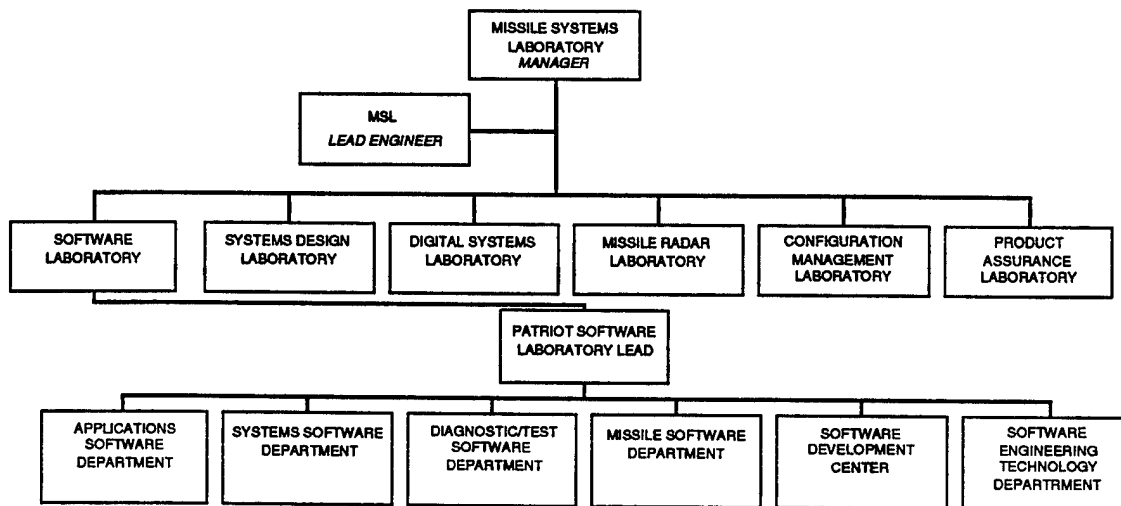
MISSILE SYSTEMS LABORATORY
MANAGER

MSL
LEAD ENGINEER

SOFTWARE LABORATORY

SYSTEMS DESIGN LABORATORY

DIGITAL SYSTEMS LABORATORY

MISSILE RADAR LABORATORY

CONFIGURATION MANAGEMENT LABORATORY

PRODUCT ASSURANCE LABORATORY

PATRIOT SOFTWARE LABORATORY LEAD

APPLICATIONS SOFTWARE DEPARTMENT

SYSTEMS SOFTWARE DEPARTMENT

DIAGNOSTIC/TEST SOFTWARE DEPARTMENT

MISSILE SOFTWARE DEPARTMENT

SOFTWARE DEVELOPMENT CENTER

SOFTWARE ENGINEERING TECHNOLOGY DEPARTRMENT